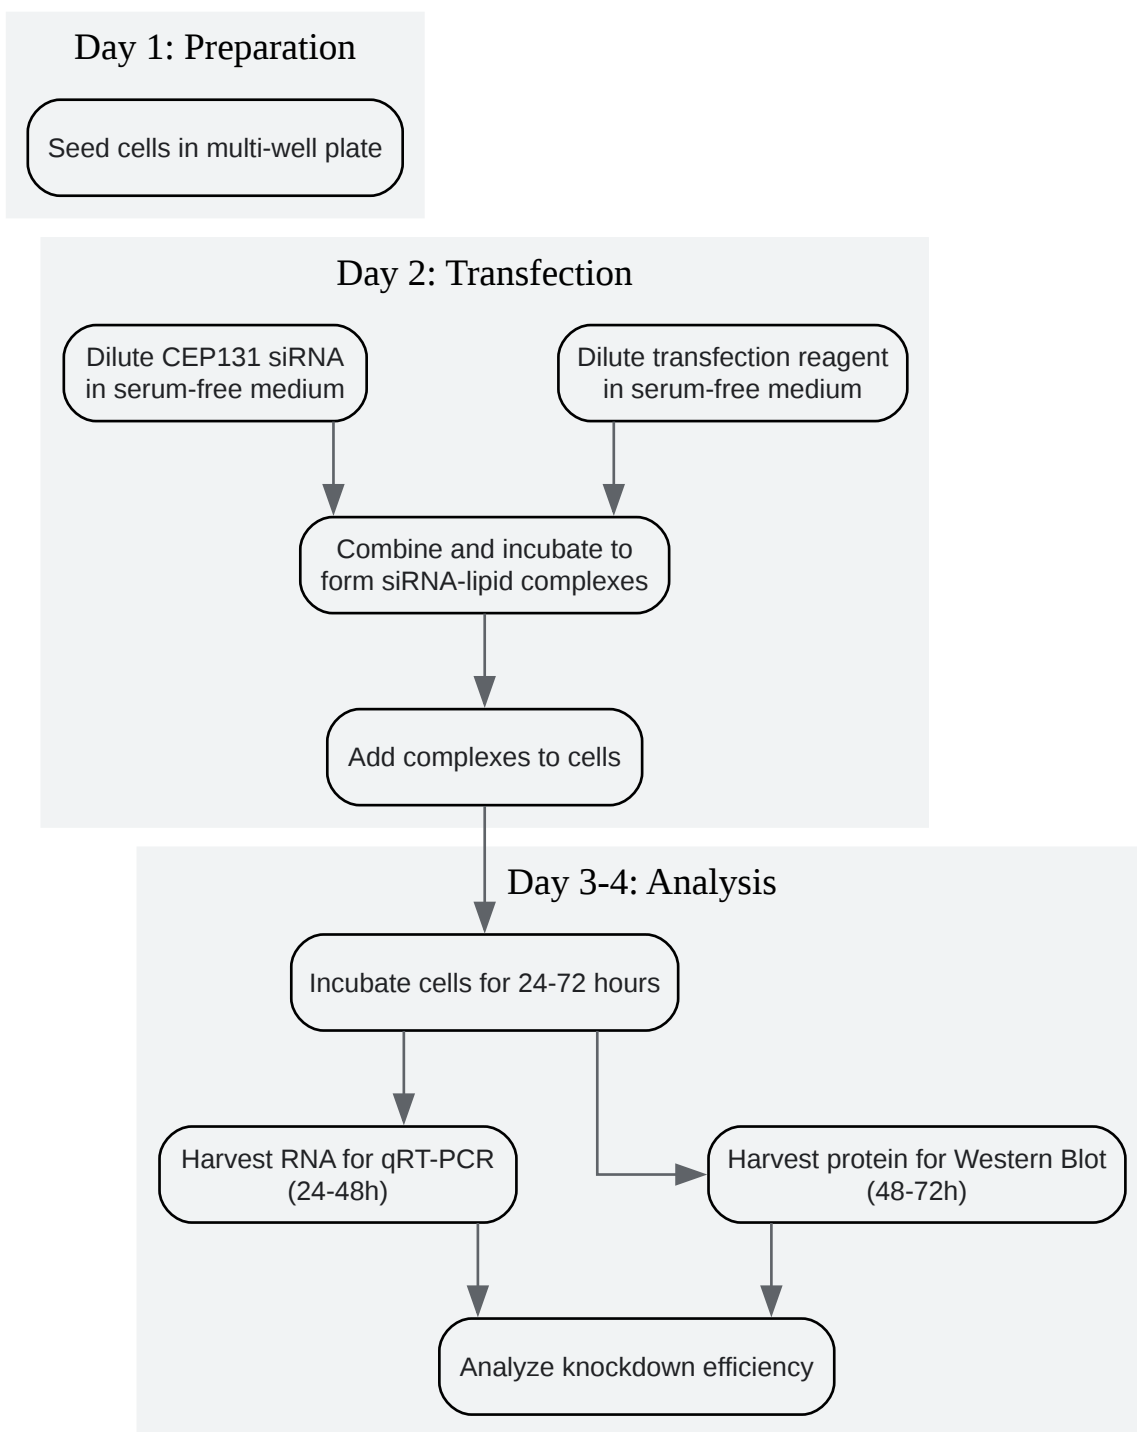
Day 1: Preparation

Seed cells in multi-well plate

Day 2: Transfection

Dilute CEP131 siRNA in serum-free medium

Dilute transfection reagent in serum-free medium

Combine and incubate to form siRNA-lipid complexes

Add complexes to cells

Day 3-4: Analysis

Incubate cells for 24-72 hours

Harvest RNA for qRT-PCR (24-48h)

Harvest protein for Western Blot (48-72h)

Analyze knockdown efficiency